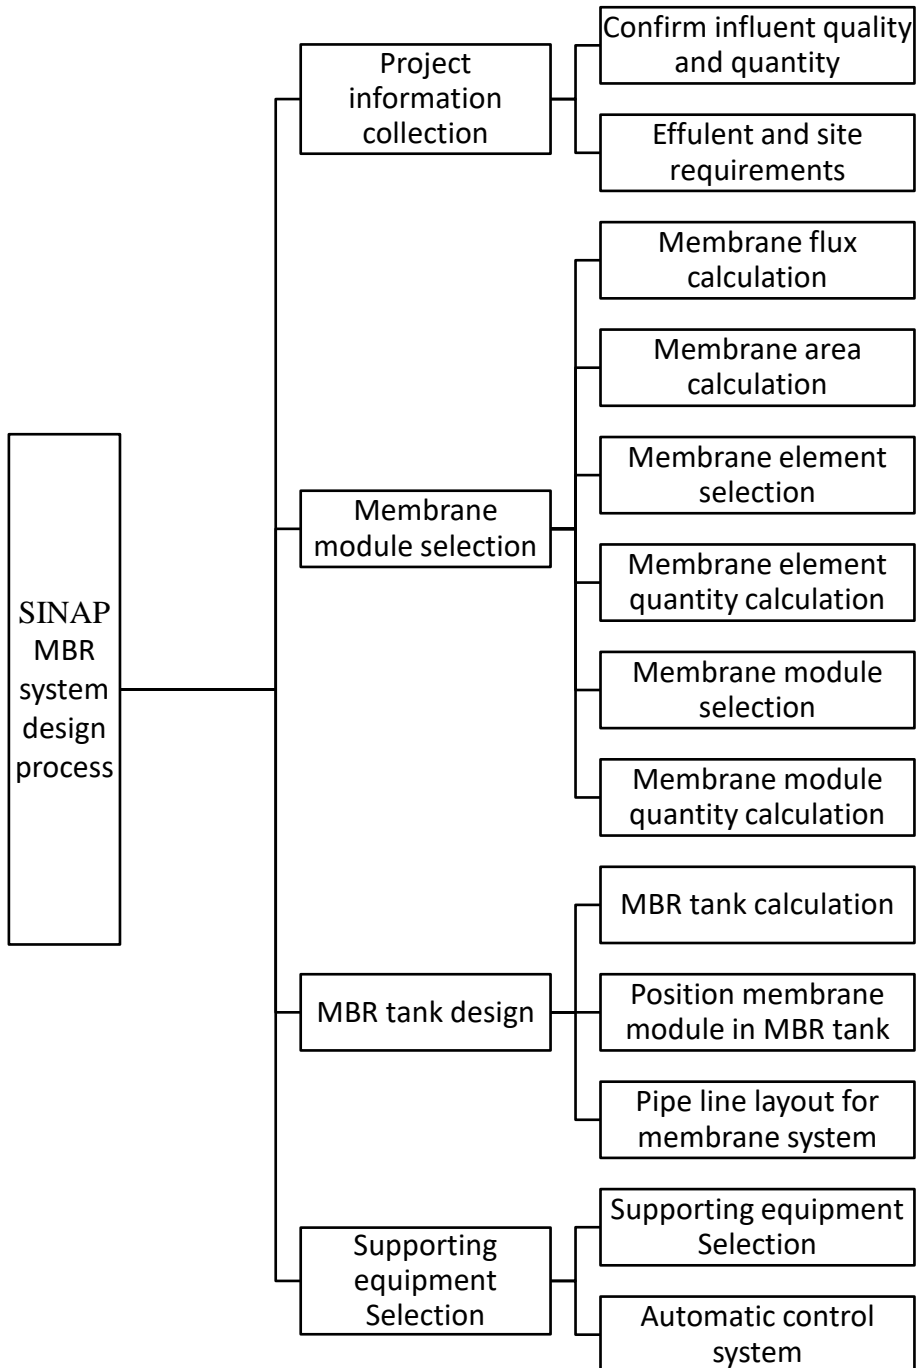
SINAP MBR system design process

Project information collection

Confirm influent quality and quantity

Effulent and site requirements

Membrane module selection

Membrane flux calculation

Membrane area calculation

Membrane element selection

Membrane element quantity calculation

Membrane module selection

Membrane module quantity calculation

MBR tank design

MBR tank calculation

Position membrane module in MBR tank

Pipe line layout for membrane system

Supporting equipment Selection

Supporting equipment Selection

Automatic control system